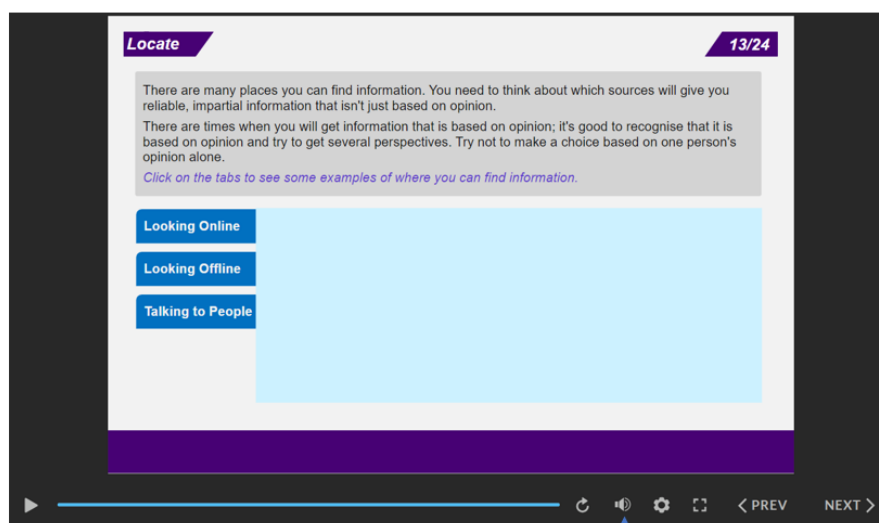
Locate

13/24

There are many places you can find information. You need to think about which sources will give you reliable, impartial information that isn't just based on opinion.

There are times when you will get information that is based on opinion; it's good to recognise that it is based on opinion and try to get several perspectives. Try not to make a choice based on one person's opinion alone.

Click on the tabs to see some examples of where you can find information.

Looking Online

Looking Offline

Talking to People

PREV

NEXT